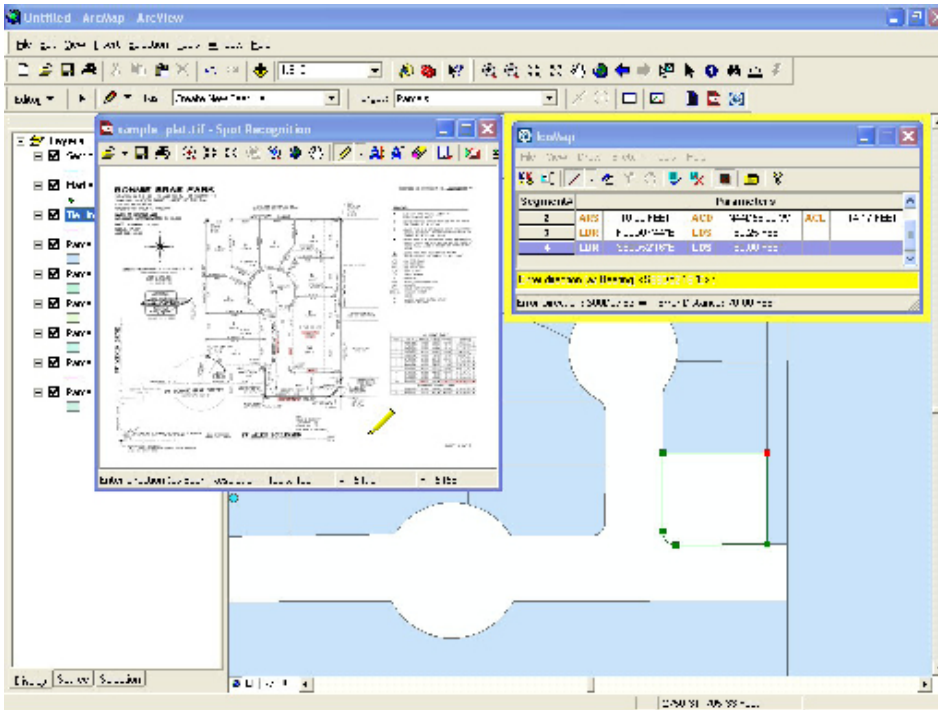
Untitled - ArcMap - ArcView

Editor ▾

Create New Feature

Parcels

Layers

sample_plat.tif - Spot Recognition

ROHAN BRAE PARK

IcoMap

| Segment# | Parameters | | | | | |
|---|---|---|---|---|---|---|
| 2 | ARS | 10.00 FEET | ACD | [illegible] | ACL | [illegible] FEET |
| 3 | LDR | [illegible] | LDS | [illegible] | | |
| 4 | LDR | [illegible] | LDS | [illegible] | | |

Display

Source

Selection